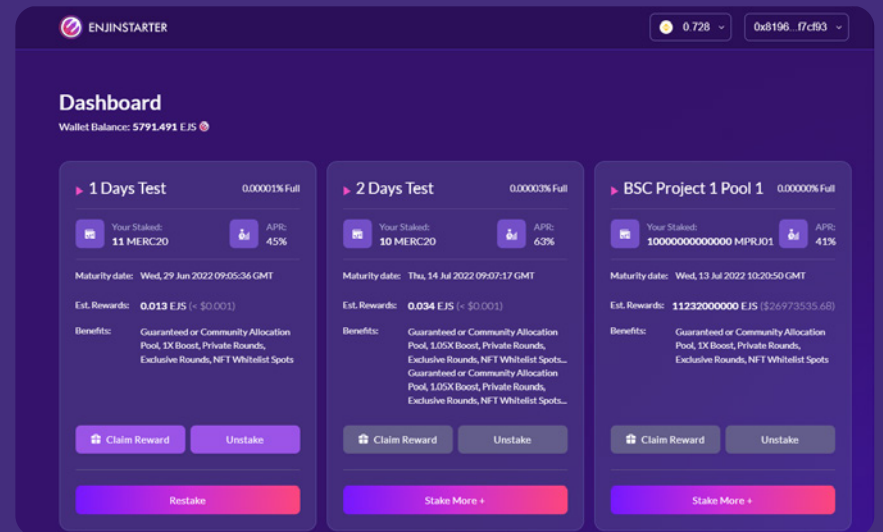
ENJINSTARTER

0.728

0x8196...f7cf93

Dashboard

Wallet Balance: 5791.491 EJS

1 Days Test

0.00001% Full

Your Staked:
11 MERC20

APR:
45%

Maturity date: Wed, 29 Jun 2022 09:05:36 GMT

Est. Rewards: 0.013 EJS (< $0.001)

Benefits: Guaranteed or Community Allocation Pool, 1X Boost, Private Rounds, Exclusive Rounds, NFT Whitelist Spots

Claim Reward

Unstake

Restake

2 Days Test

0.00003% Full

Your Staked:
10 MERC20

APR:
63%

Maturity date: Thu, 14 Jul 2022 09:07:17 GMT

Est. Rewards: 0.034 EJS (< $0.001)

Benefits: Guaranteed or Community Allocation Pool, 1.05X Boost, Private Rounds, Exclusive Rounds, NFT Whitelist Spots... Guaranteed or Community Allocation Pool, 1.05X Boost, Private Rounds, Exclusive Rounds, NFT Whitelist Spots...

Claim Reward

Unstake

Stake More +

BSC Project 1 Pool 1

0.00000% Full

Your Staked:
10000000000000 MPRJ01

APR:
41%

Maturity date: Wed, 13 Jul 2022 10:20:50 GMT

Est. Rewards: 11232000000 EJS ($26973535.68)

Benefits: Guaranteed or Community Allocation Pool, 1X Boost, Private Rounds, Exclusive Rounds, NFT Whitelist Spots

Claim Reward

Unstake

Stake More +